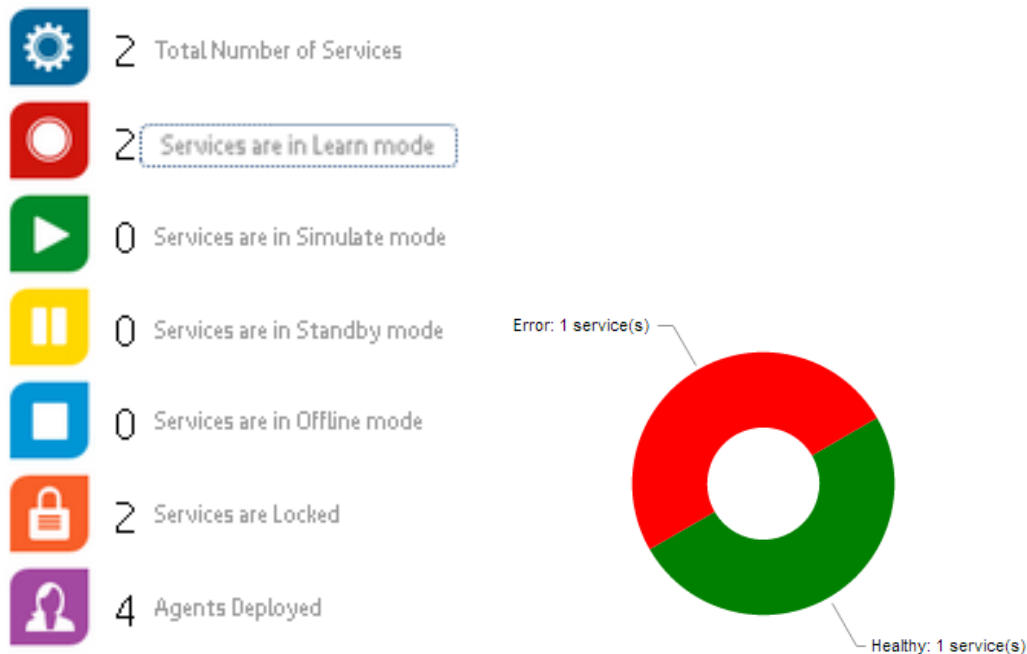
2 Total Number of Services

2 Services are in Learn mode

0 Services are in Simulate mode

0 Services are in Standby mode

0 Services are in Offline mode

2 Services are Locked

4 Agents Deployed

Error: 1 service(s)

Healthy: 1 service(s)